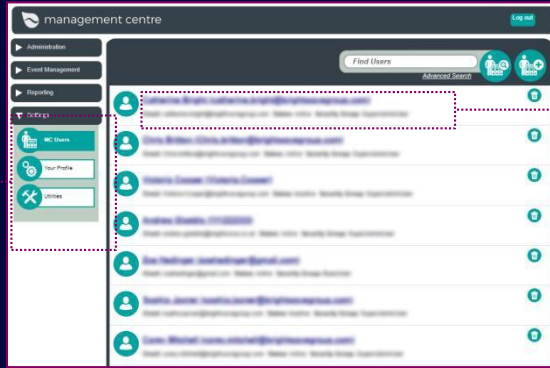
management centre

Log out

Administration

Event Management

Reporting

Settings

MC Users

Your Profile

Utilities

Find Users

Advanced Search

Catherine Bright (catherine.bright@brightsexsgroup.com)

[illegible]

Chris Britton (Chris.britton@brightsexsgroup.com)

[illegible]

Victoria Cooper (Victoria.Cooper)

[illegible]

Andrew Stebbs (1112223)

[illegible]

Zoe Nedrope (zoe.hedrope@gmail.com)

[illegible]

Beatrix Joyner (beatrix.joyner@brightsexsgroup.com)

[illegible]

Conor Mitchell (conor.mitchell@brightsexsgroup.com)

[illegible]